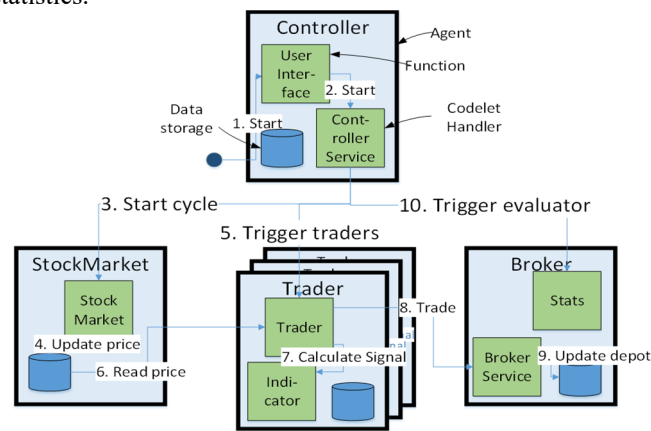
statistics.

Controller

Agent

User Interface

Function

2. Start

Data storage

1. Start

Codelet Handler

Controller Service

3. Start cycle

10. Trigger evaluator

5. Trigger traders

StockMarket

Stock Market

4. Update price

6. Read price

Trader

Trader

8. Trade

7. Calculate Signal

Indicator

Broker

Stats

Broker Service

9. Update depot